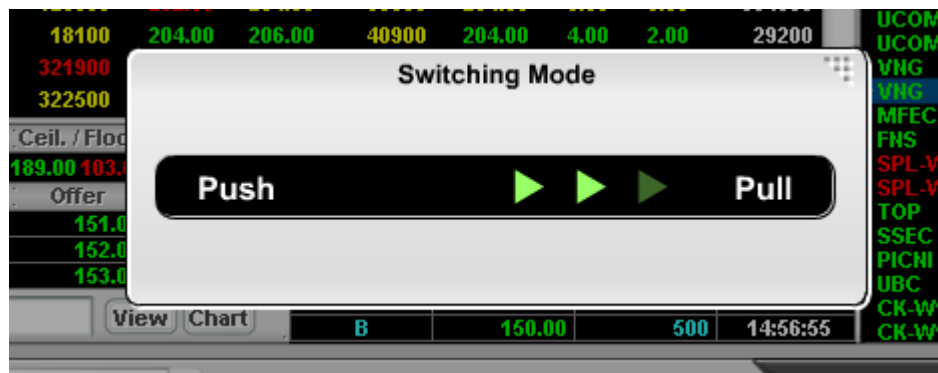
| 18100 | 204.00 | 206.00 | 40900 | 204.00 | 4.00 | 2.00 | 29200 |
|---|---|---|---|---|---|---|---|

321900
322500

Ceil. / Floo
189.00 103.0
Offer
151.0
152.0
153.0

Switching Mode

Push Pull

View Chart

| B | 150.00 | 500 | 14:56:55 |
|---|---|---|---|

UCOM
UCOM
VNG
VNG
MFEC
FNS
SPL-W
SPL-W
TOP
SSEC
PICNI
UBC
CK-W
CK-W